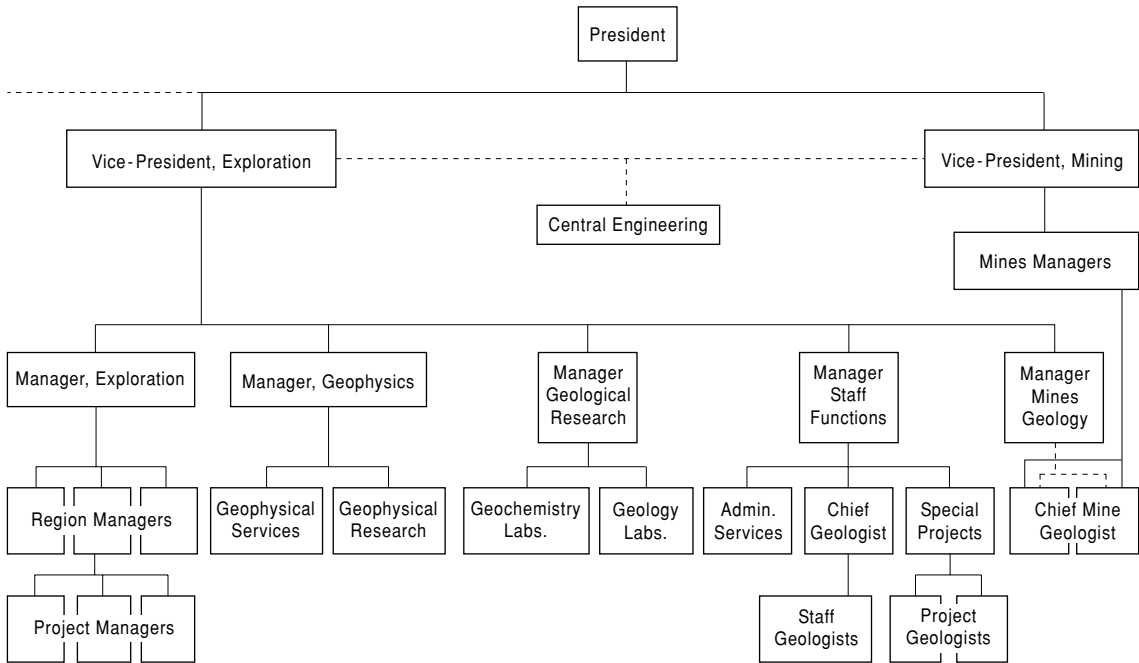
President

Vice-President, Exploration

Vice-President, Mining

Central Engineering

Mines Managers

Manager, Exploration

Manager, Geophysics

Manager Geological Research

Manager Staff Functions

Manager Mines Geology

Region Managers

Geophysical Services

Geophysical Research

Geochemistry Labs.

Geology Labs.

Admin. Services

Chief Geologist

Special Projects

Chief Mine Geologist

Project Managers

Staff Geologists

Project Geologists